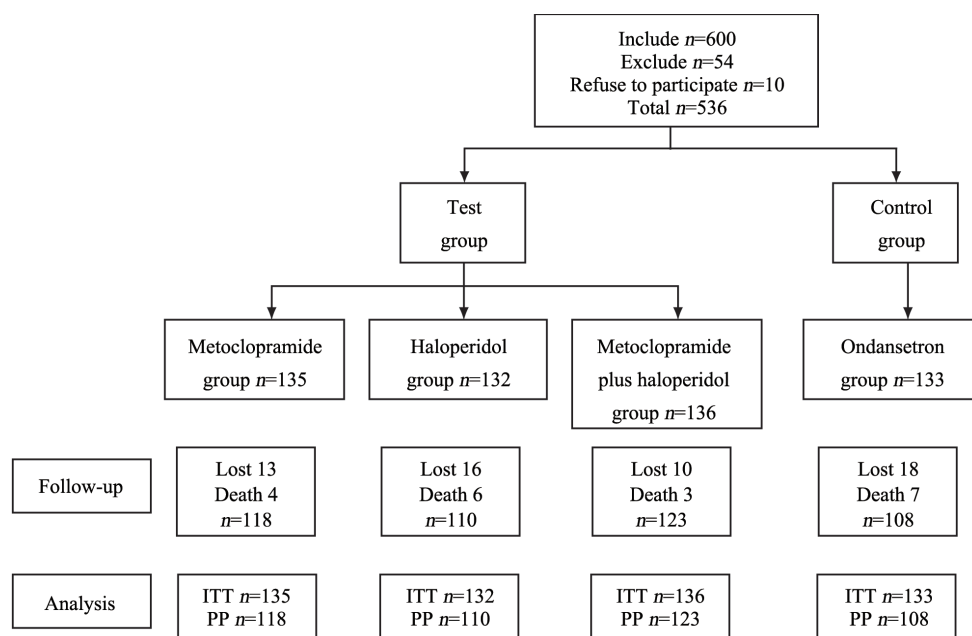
Include $n$=600
Exclude $n$=54
Refuse to participate $n$=10
Total $n$=536

Test group

Control group

Metoclopramide group $n$=135

Haloperidol group $n$=132

Metoclopramide plus haloperidol group $n$=136

Ondansetron group $n$=133

Follow-up

Lost 13
Death 4
$n$=118

Lost 16
Death 6
$n$=110

Lost 10
Death 3
$n$=123

Lost 18
Death 7
$n$=108

Analysis

ITT $n$=135
PP $n$=118

ITT $n$=132
PP $n$=110

ITT $n$=136
PP $n$=123

ITT $n$=133
PP $n$=108